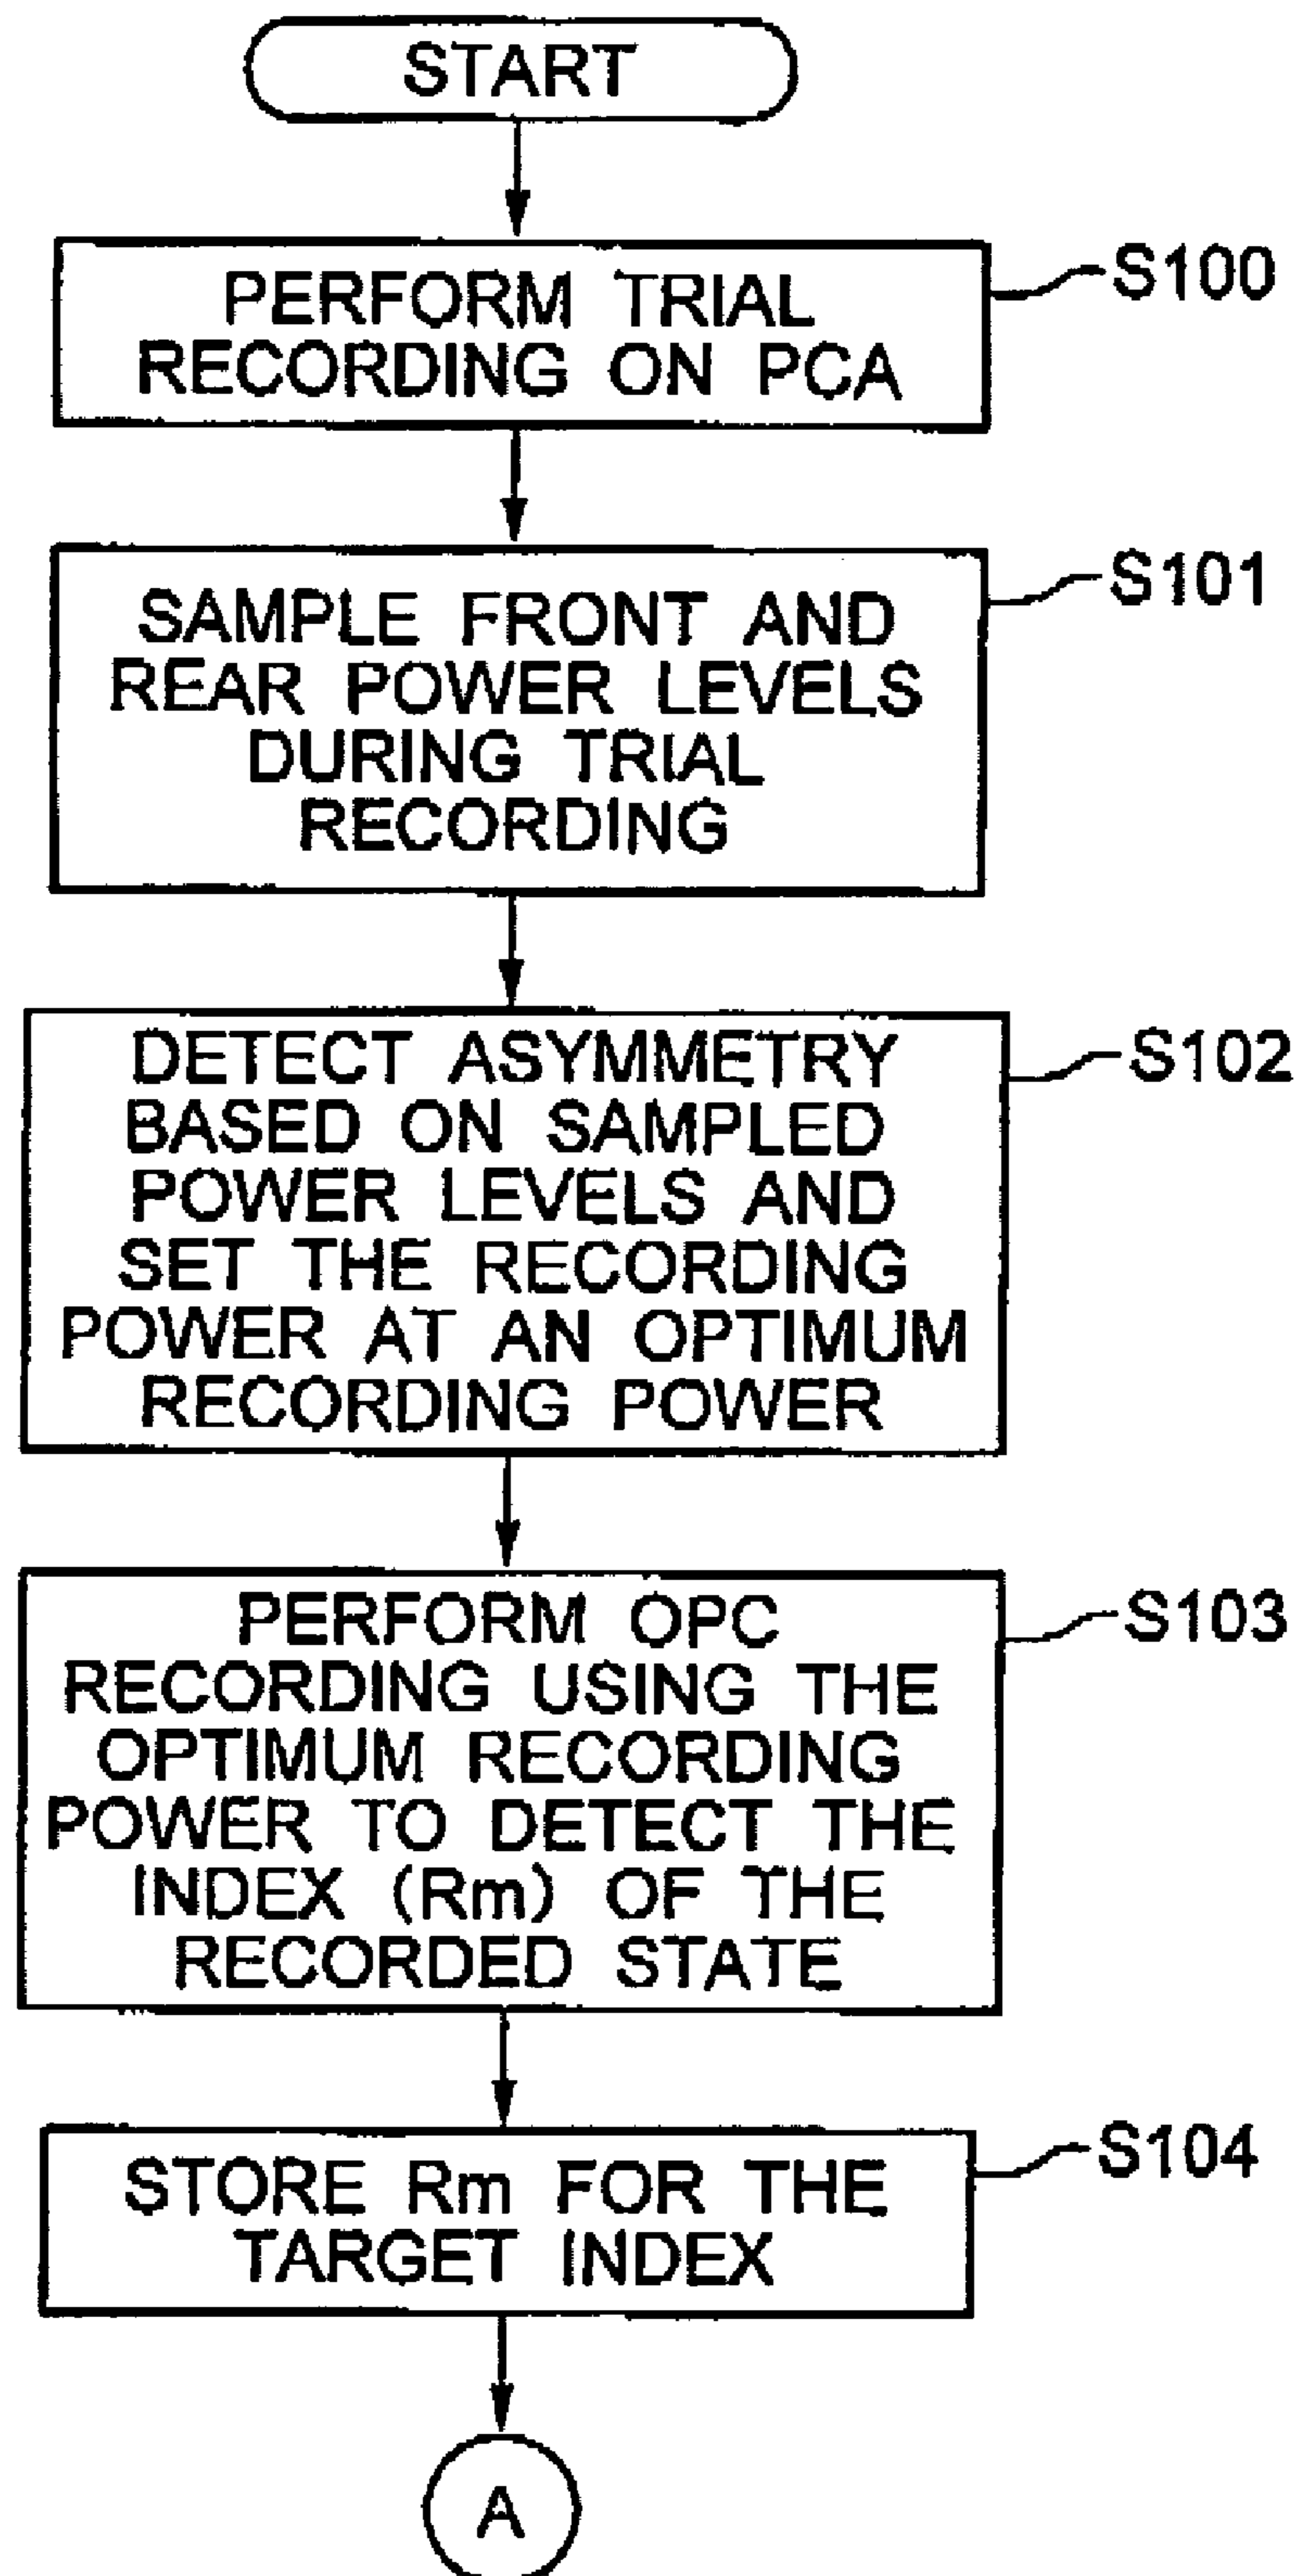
START

PERFORM TRIAL RECORDING ON PCA

S100

SAMPLE FRONT AND REAR POWER LEVELS DURING TRIAL RECORDING

S101

DETECT ASYMMETRY BASED ON SAMPLED POWER LEVELS AND SET THE RECORDING POWER AT AN OPTIMUM RECORDING POWER

S102

PERFORM OPC RECORDING USING THE OPTIMUM RECORDING POWER TO DETECT THE INDEX (Rm) OF THE RECORDED STATE

S103

STORE Rm FOR THE TARGET INDEX

S104

A